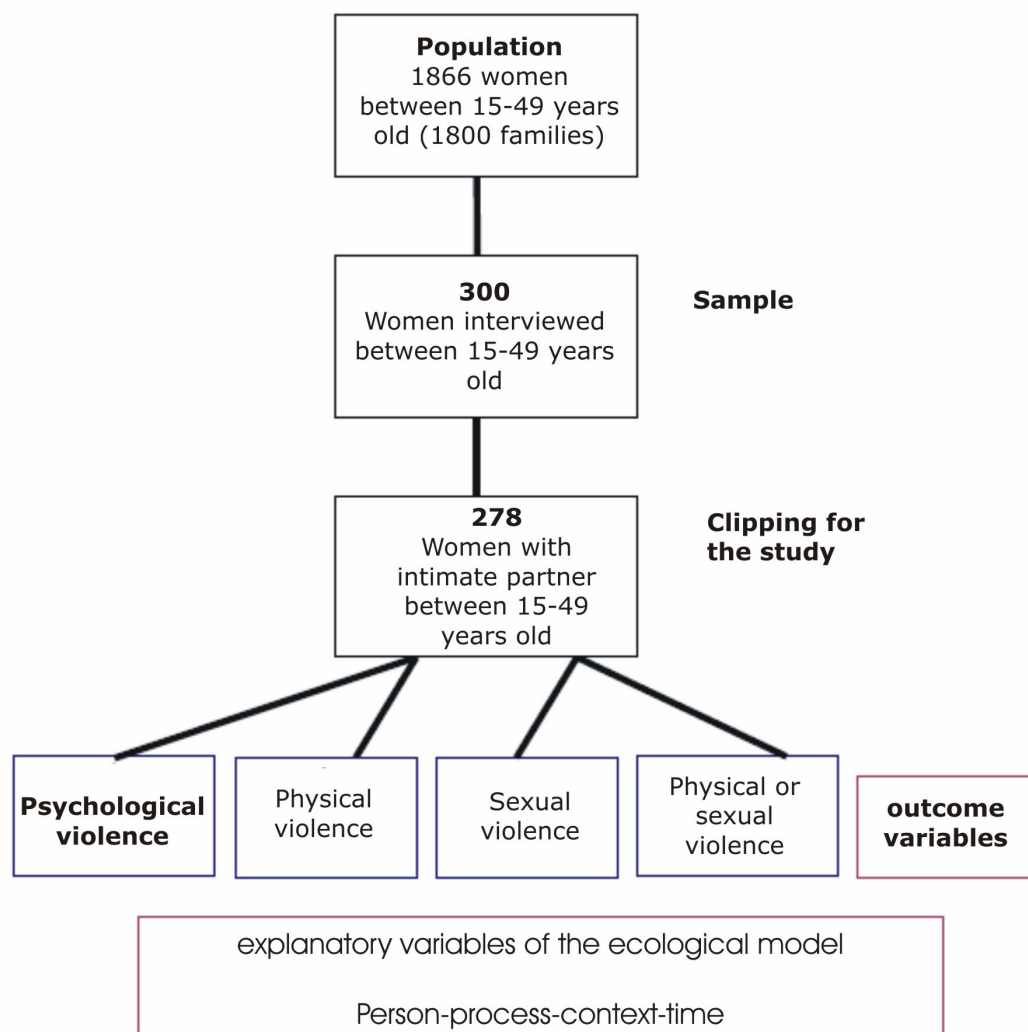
**Population**
1866 women between 15-49 years old (1800 families)

**300**
Women interviewed between 15-49 years old

**Sample**

**278**
Women with intimate partner between 15-49 years old

**Clipping for the study**

**Psychological violence**

Physical violence

Sexual violence

Physical or sexual violence

**outcome variables**

explanatory variables of the ecological model

Person-process-context-time